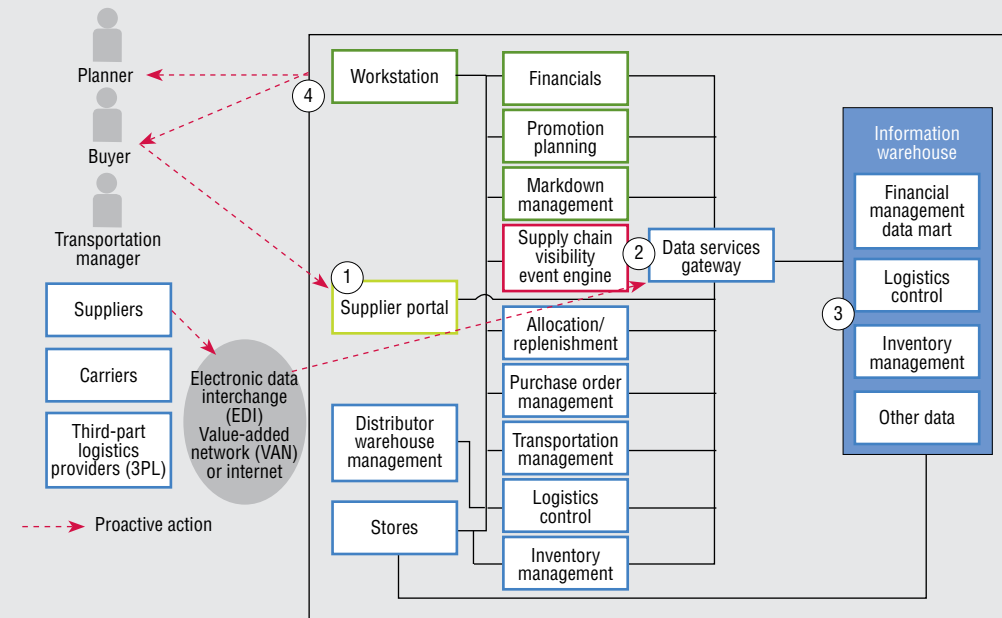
Planner

Buyer

Transportation manager

Suppliers

Carriers

Third-part logistics providers (3PL)

Proactive action

Electronic data interchange (EDI) Value-added network (VAN) or internet

4

Workstation

1

Supplier portal

Distributor warehouse management

Stores

Financials

Promotion planning

Markdown management

Supply chain visibility event engine

Allocation/ replenishment

Purchase order management

Transportation management

Logistics control

Inventory management

2

Data services gateway

Information warehouse

Financial management data mart

Logistics control

3

Inventory management

Other data